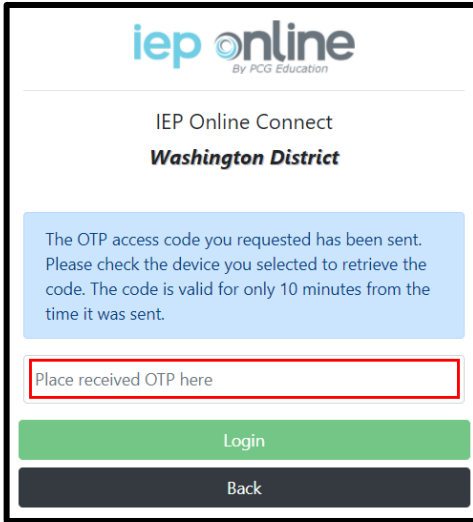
iep online
By PCG Education

IEP Online Connect
Washington District

The OTP access code you requested has been sent. Please check the device you selected to retrieve the code. The code is valid for only 10 minutes from the time it was sent.

Place received OTP here

Login

Back